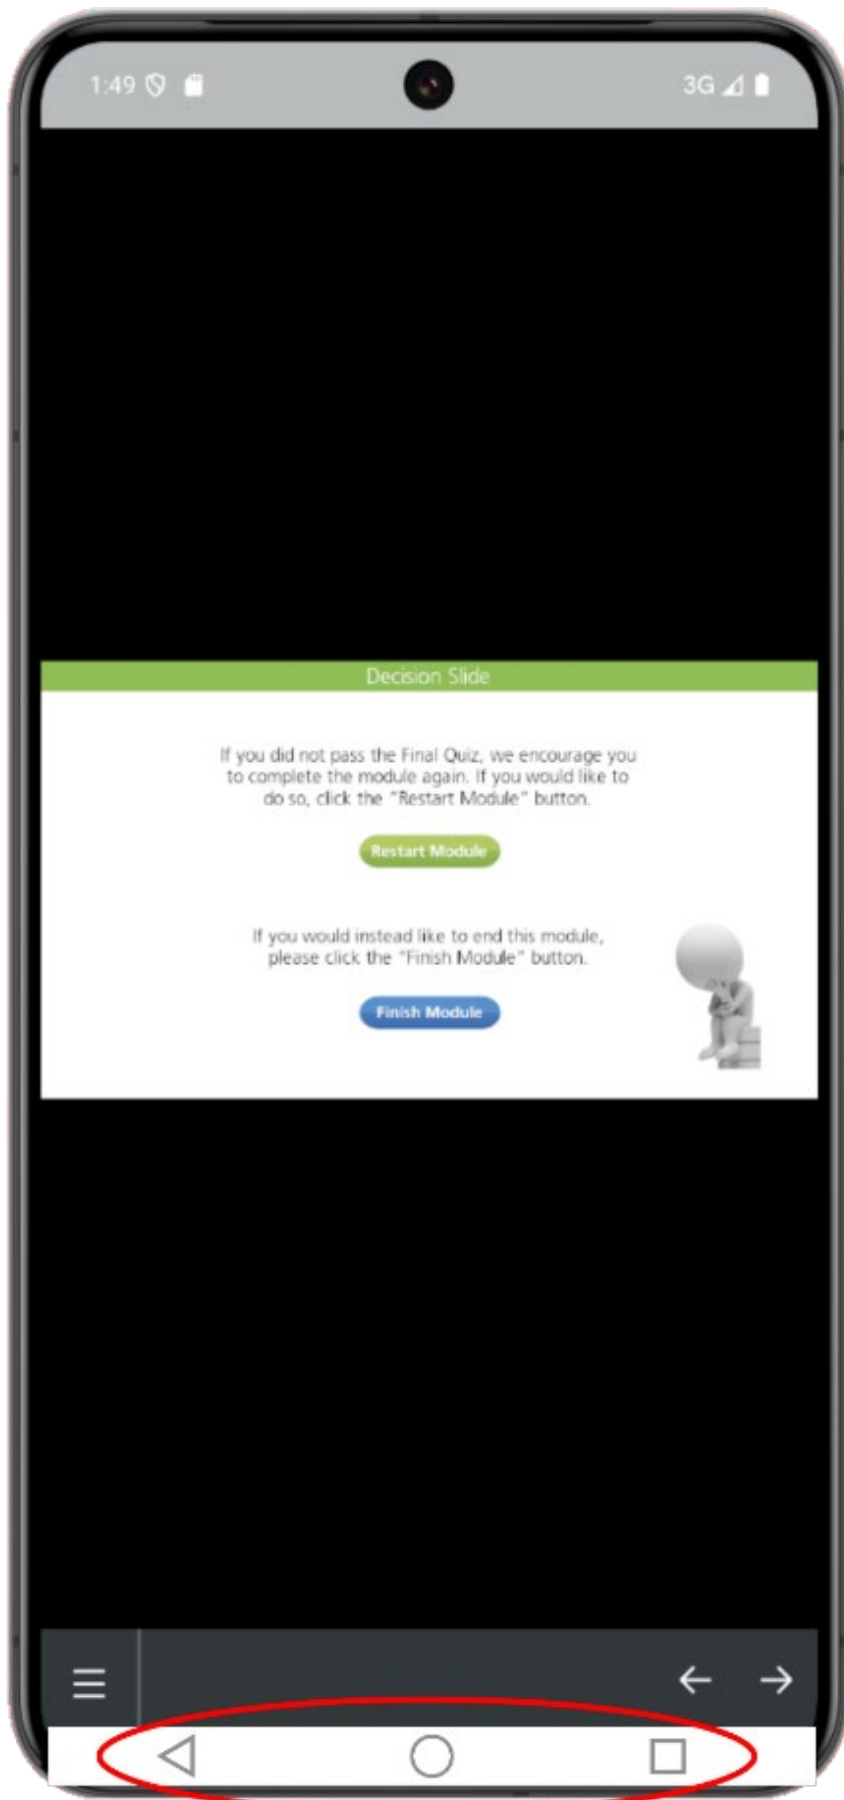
1:49

3G

Decision Slide

If you did not pass the Final Quiz, we encourage you to complete the module again. If you would like to do so, click the "Restart Module" button.

Restart Module

If you would instead like to end this module, please click the "Finish Module" button.

Finish Module